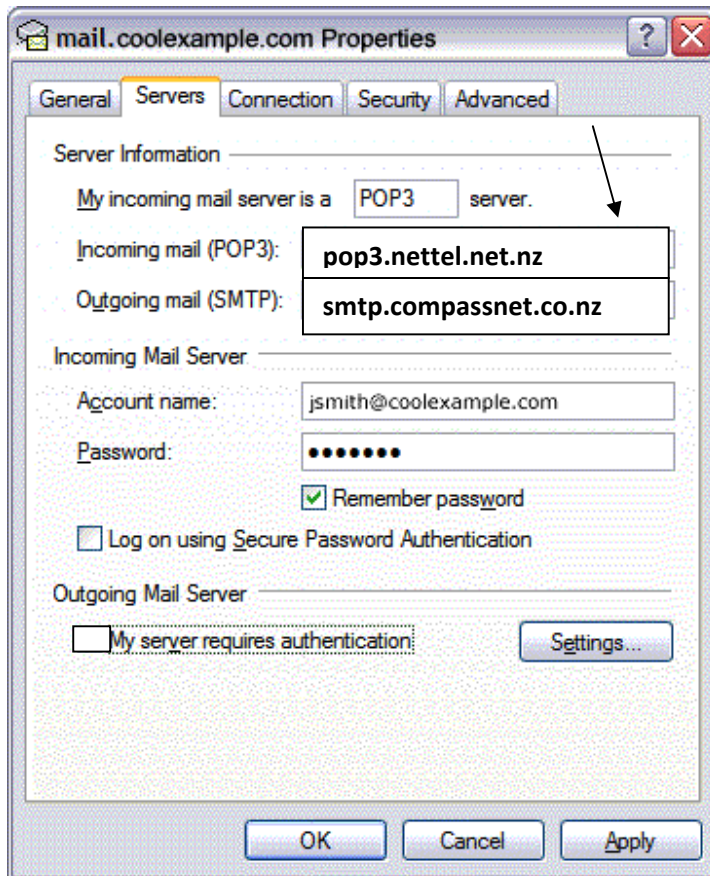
mail.coolexample.com Properties

General Servers Connection Security Advanced

Server Information

My incoming mail server is a POP3 server.

Incoming mail (POP3): pop3.nettel.net.nz

Outgoing mail (SMTP): smtp.compassnet.co.nz

Incoming Mail Server

Account name: jsmith@coolexample.com

Password: •••••••

Remember password

Log on using Secure Password Authentication

Outgoing Mail Server

My server requires authentication

Settings...

OK Cancel Apply